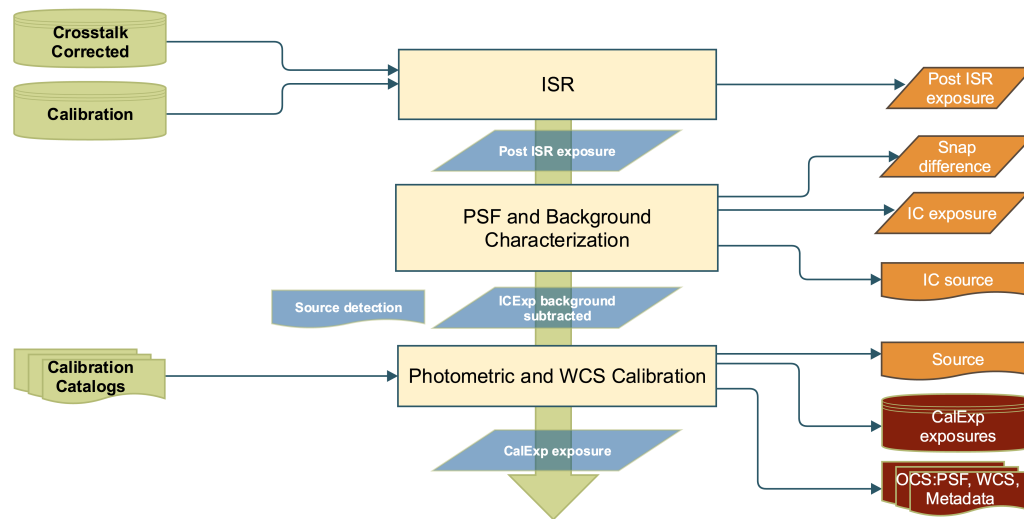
Crosstalk Corrected

Calibration

ISR

Post ISR exposure

Post ISR exposure

Snap difference

PSF and Background Characterization

IC exposure

IC source

Source detection

ICExp background subtracted

Calibration Catalogs

Photometric and WCS Calibration

Source

CalExp exposures

CalExp exposure

OCS:PSF, WCS, Metadata